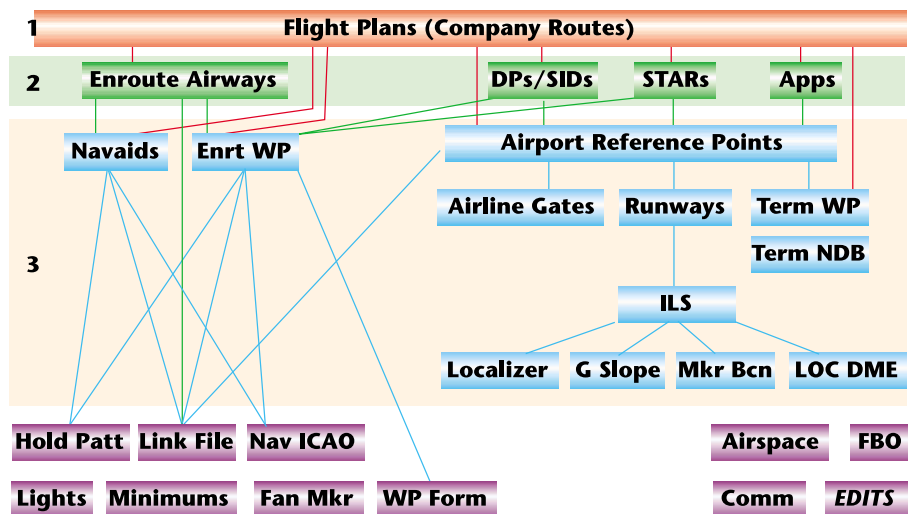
1 Flight Plans (Company Routes)

2 Enroute Airways

DPs/SIDs

STARs

Apps

Navaids

Enrt WP

Airport Reference Points

Airline Gates

Runways

Term WP

3

Term NDB

ILS

Localizer

G Slope

Mkr Bcn

LOC DME

Hold Patt

Link File

Nav ICAO

Airspace

FBO

Lights

Minimums

Fan Mkr

WP Form

Comm

EDITS